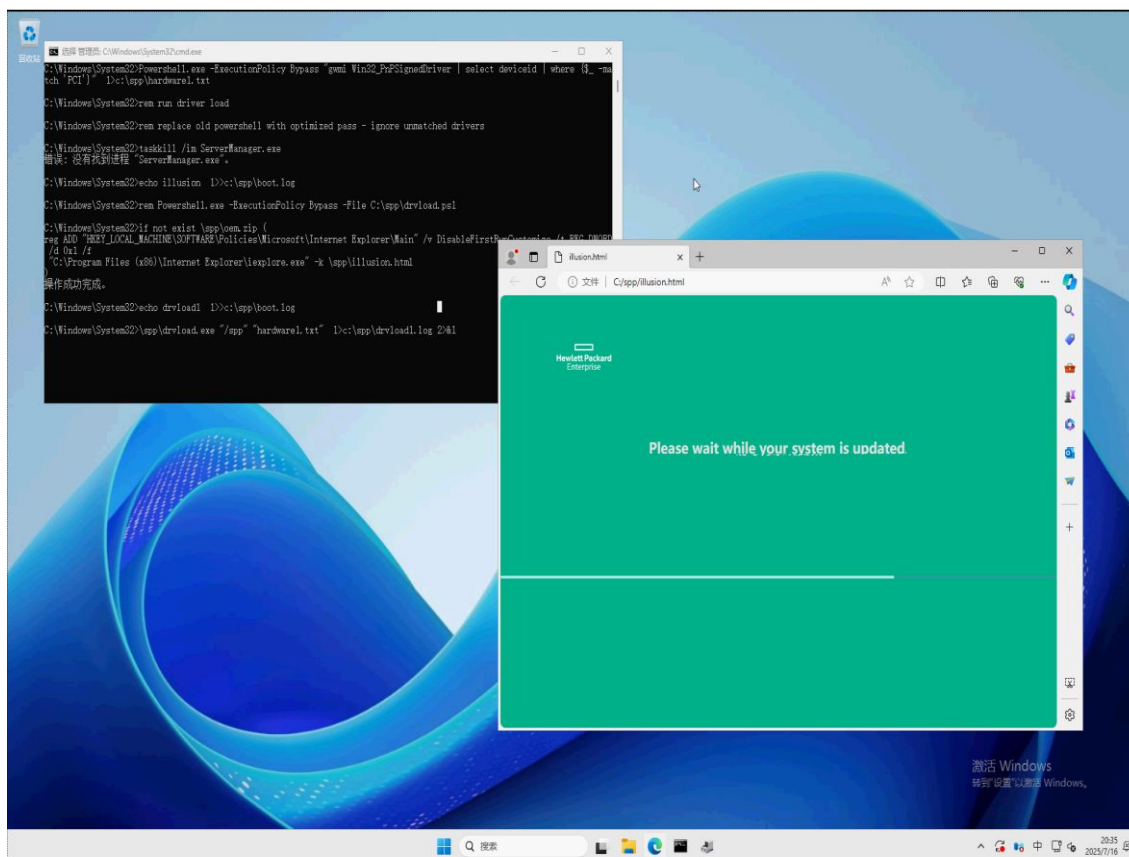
回收站

选择 管理员: C:\Windows\System32\cmd.exe

C:\Windows\System32>Powershell.exe -ExecutionPolicy Bypass "gwmi Win32_PnPSignedDriver | select deviceid | where {$_ -match 'PCI'}" 1>c:\spp\hardware1.txt

C:\Windows\System32>rem run driver load

C:\Windows\System32>rem replace old powershell with optimized pass - ignore unmatched drivers

C:\Windows\System32>taskkill /im ServerManager.exe
错误: 没有找到进程 "ServerManager.exe"。

C:\Windows\System32>echo illusion 1>>c:\spp\boot.log

C:\Windows\System32>rem Powershell.exe -ExecutionPolicy Bypass -File C:\spp\drvload.ps1

C:\Windows\System32>if not exist \spp\oem.zip (
reg ADD "HKEY_LOCAL_MACHINE\SOFTWARE\Policies\Microsoft\Internet Explorer\Main" /v DisableFirst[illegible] /t REG_DWORD /d 0x1 /f
"C:\Program Files (x86)\Internet Explorer\iexplore.exe" -k \spp\illusion.html
)
操作成功完成。

C:\Windows\System32>echo drvload1 1>>c:\spp\boot.log

C:\Windows\System32>\spp\drvload.exe "/spp" "hardware1.txt" 1>c:\spp\drvload1.log 2>&1

illusion.html

文件 | C:/spp/illusion.html

Hewlett Packard Enterprise

Please wait while your system is updated.

激活 Windows
转到"设置"以激活 Windows。

搜索

中

20:35
2025/7/16